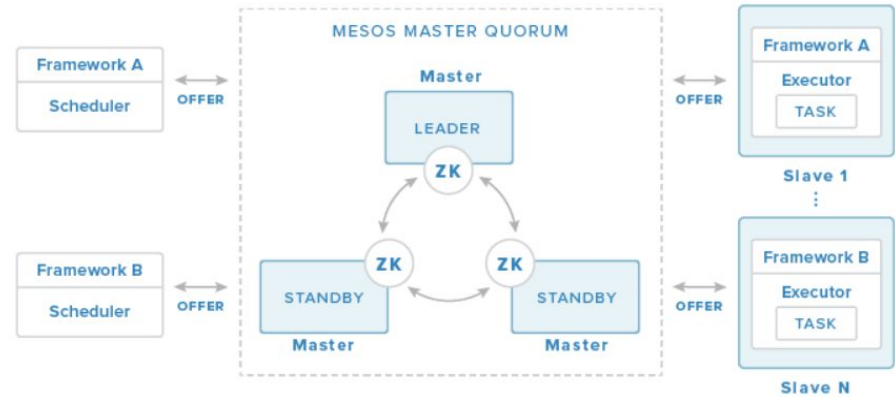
Framework A

Scheduler

OFFER

Framework B

Scheduler

OFFER

MESOS MASTER QUORUM

Master

LEADER

ZK

ZK

STANDBY

Master

ZK

STANDBY

Master

OFFER

Framework A

Executor

TASK

Slave 1

⋮

OFFER

Framework B

Executor

TASK

Slave N